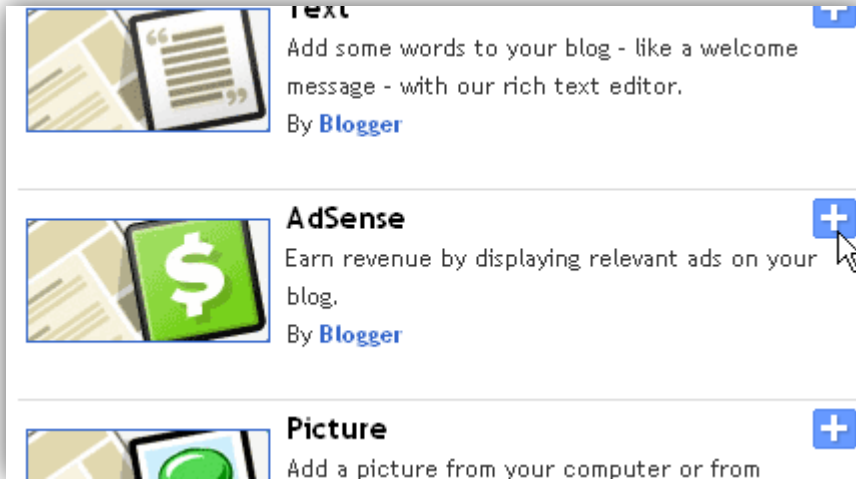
Text

Add some words to your blog - like a welcome message - with our rich text editor.

By Blogger

AdSense

Earn revenue by displaying relevant ads on your blog.

By Blogger

Picture

Add a picture from your computer or from